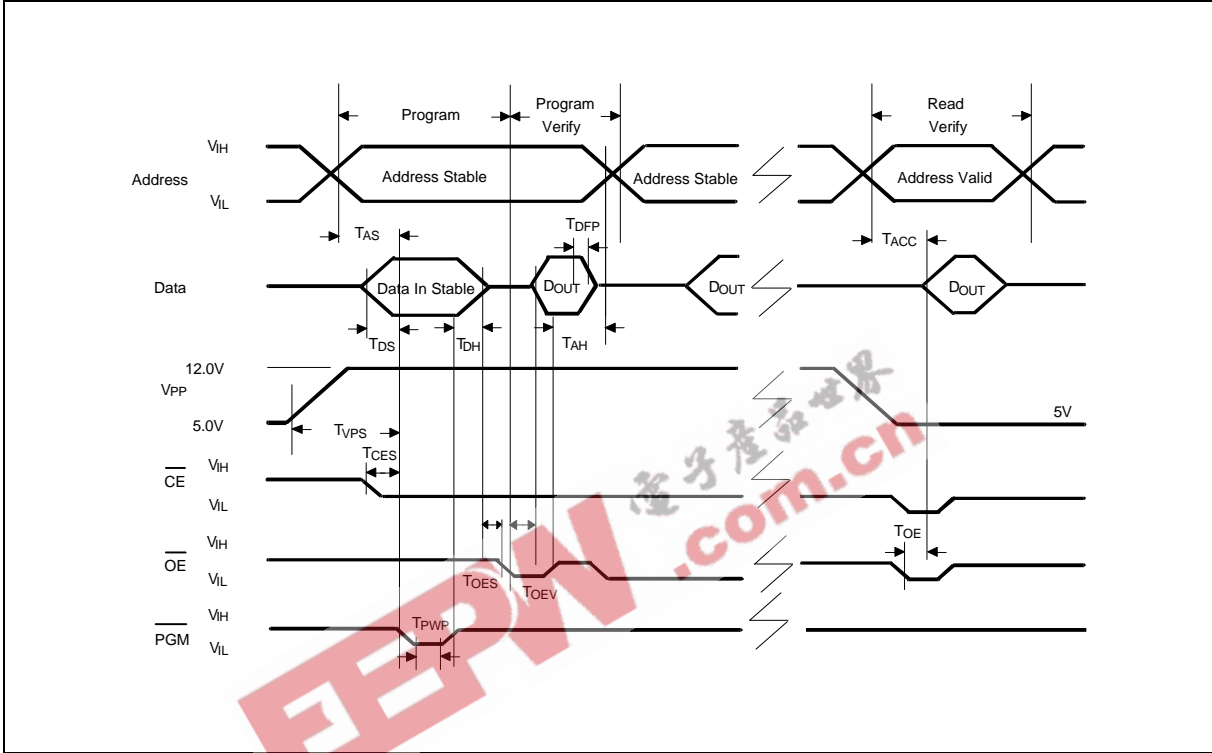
Program

Program Verify

Read Verify

$V_{IH}$

Address

$V_{IL}$

Address Stable

Address Stable

Address Valid

$T_{AS}$

$T_{DFP}$

$T_{ACC}$

Data

Data In Stable

$D_{OUT}$

$D_{OUT}$

$D_{OUT}$

$T_{DS}$

$T_{DH}$

$T_{AH}$

12.0V

$V_{PP}$

5.0V

5V

$T_{VPS}$

$T_{CES}$

$V_{IH}$

$\overline{CE}$

$V_{IL}$

$V_{IH}$

$\overline{OE}$

$V_{IL}$

$T_{OES}$

$T_{OEV}$

$T_{OE}$

$V_{IH}$

$\overline{PGM}$

$V_{IL}$

$T_{PWP}$

电子产品世界

.com.cn

EEPW